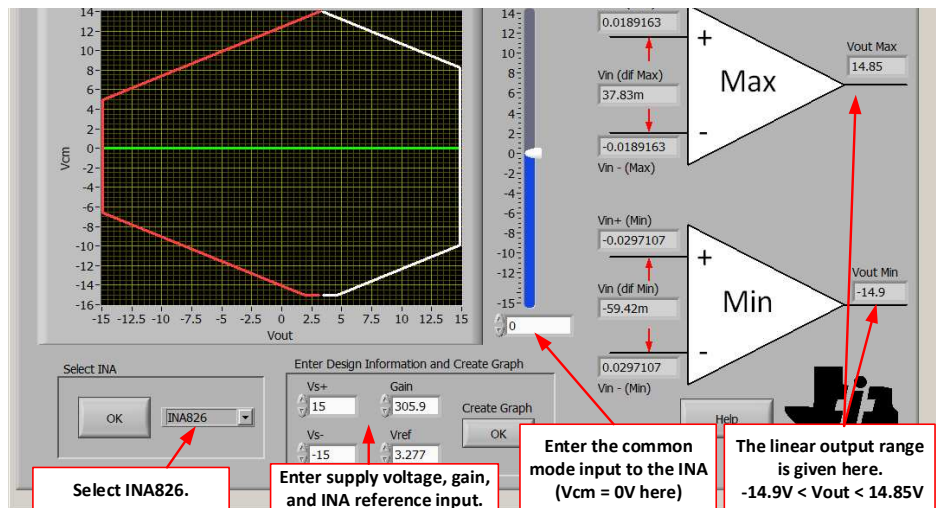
14
12
10
8
6
4
2
0
-2
-4
-6
-8
-10
-12
-14
-16
Vcm
-15 -12.5 -10 -7.5 -5 -2.5 0 2.5 5 7.5 10 12.5 15
Vout

14
12
10
8
6
4
2
0
-2
-4
-6
-8
-10
-12
-15
0

0.0189163
+
Vin (dif Max)
37.83m
Max
-
-0.0189163
Vin - (Max)
Vout Max
14.85

Vin+ (Min)
-0.0297107
+
Vin (dif Min)
-59.42m
Min
-
0.0297107
Vin - (Min)
Vout Min
-14.9

Select INA
OK
INA826

Enter Design Information and Create Graph
Vs+
15
Gain
305.9
Create Graph
OK
Vs-
-15
Vref
3.277

Help

Select INA826.

Enter supply voltage, gain, and INA reference input.

Enter the common mode input to the INA (Vcm = 0V here)

The linear output range is given here. -14.9V < Vout < 14.85V